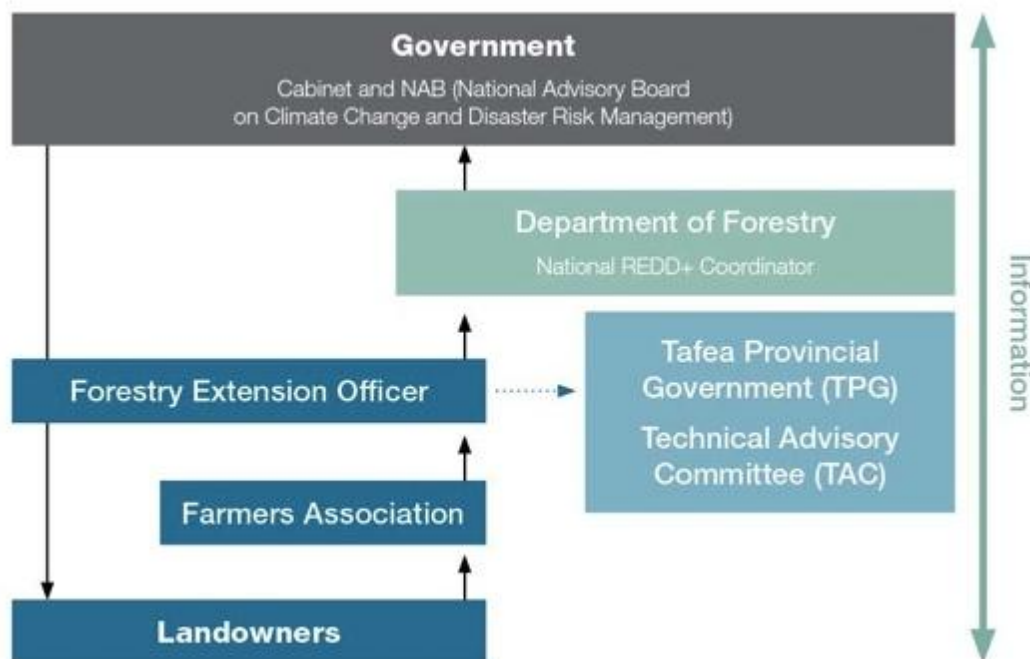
Government

Cabinet and NAB (National Advisory Board on Climate Change and Disaster Risk Management)

Department of Forestry

National REDD+ Coordinator

Forestry Extension Officer

Tafea Provincial Government (TPG)

Technical Advisory Committee (TAC)

Farmers Association

Landowners

Information